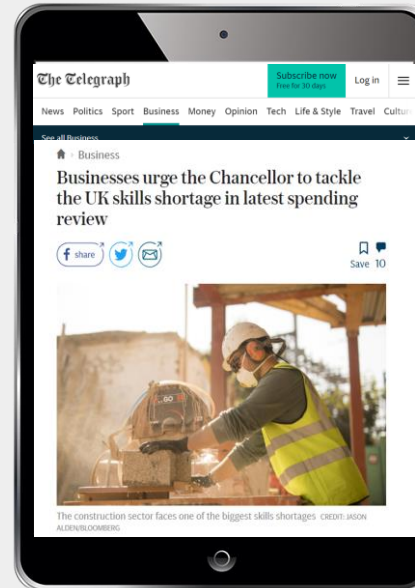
The Telegraph

Subscribe now
Free for 30 days

Log in

News Politics Sport Business Money Opinion Tech Life & Style Travel Cultu

See all Business

Business

Businesses urge the Chancellor to tackle the UK skills shortage in latest spending review

share

Save 10

The construction sector faces one of the biggest skills shortages CREDIT: JASON ALDEN/BLOOMBERG